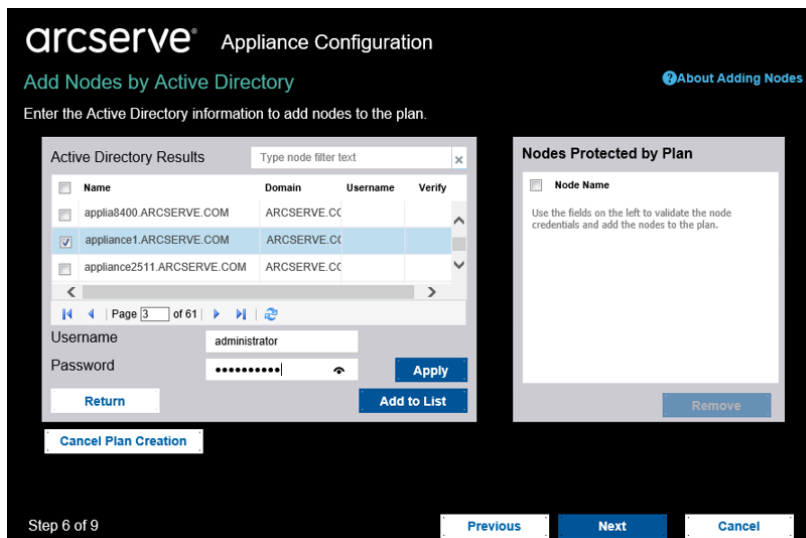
arcserve® Appliance Configuration

Add Nodes by Active Directory

About Adding Nodes

Enter the Active Directory information to add nodes to the plan.

Active Directory Results

Type node filter text

| | Name | Domain | Username | Verify |
|---|---|---|---|---|
| | applia8400.ARCSERVE.COM | ARCSERVE.C( | | |
| ✓ | appliance1.ARCSERVE.COM | ARCSERVE.C( | | |
| | appliance2511.ARCSERVE.COM | ARCSERVE.C( | | |

Page 3 of 61

Username administrator

Password ••••••••••

Apply

Return

Add to List

Nodes Protected by Plan

Node Name

Use the fields on the left to validate the node credentials and add the nodes to the plan.

Remove

Cancel Plan Creation

Step 6 of 9

Previous

Next

Cancel